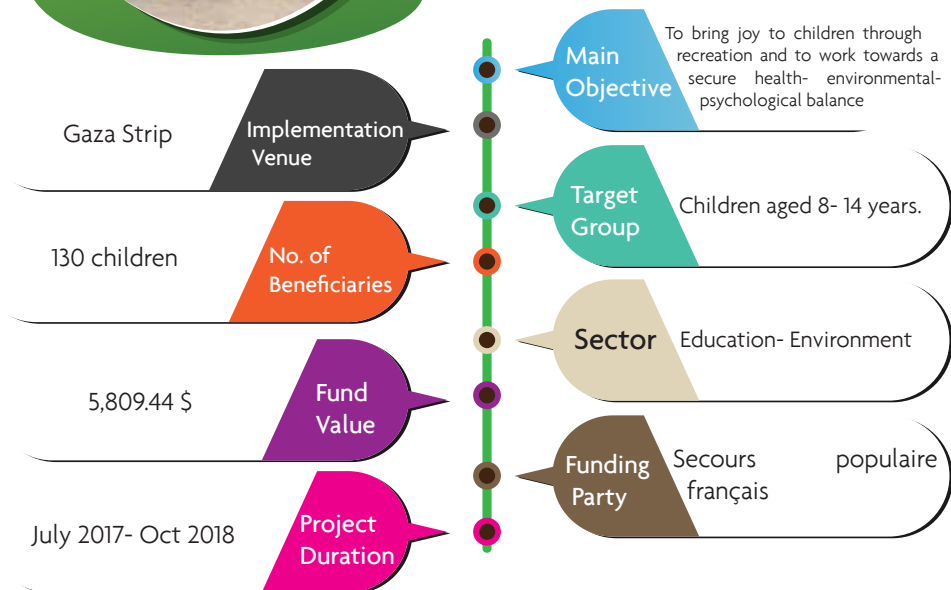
Main Objective

To bring joy to children through recreation and to work towards a secure health- environmental-psychological balance

Gaza Strip

Implementation Venue

Target Group

Children aged 8- 14 years.

130 children

No. of Beneficiaries

Sector

Education- Environment

5,809.44 $

Fund Value

Funding Party

Secours populaire français

July 2017- Oct 2018

Project Duration